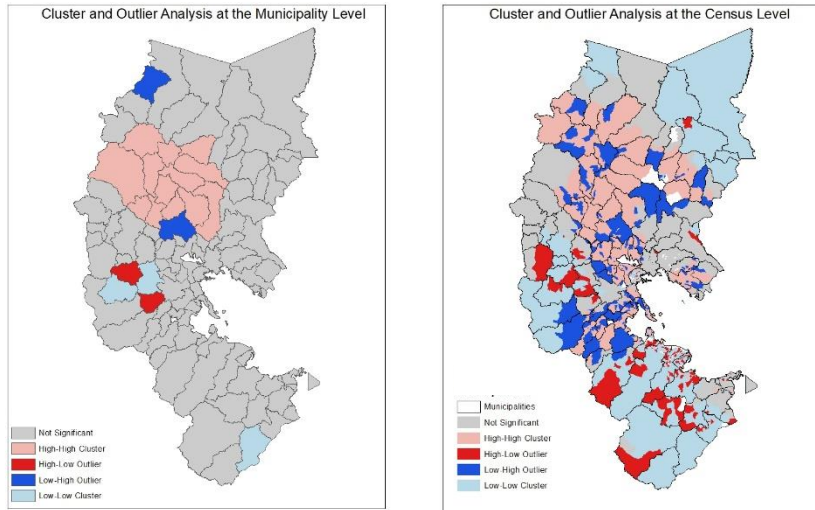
Cluster and Outlier Analysis at the Municipality Level

Not Significant
High-High Cluster
High-Low Outlier
Low-High Outlier
Low-Low Cluster

Cluster and Outlier Analysis at the Census Level

Municipalities
Not Significant
High-High Cluster
High-Low Outlier
Low-High Outlier
Low-Low Cluster